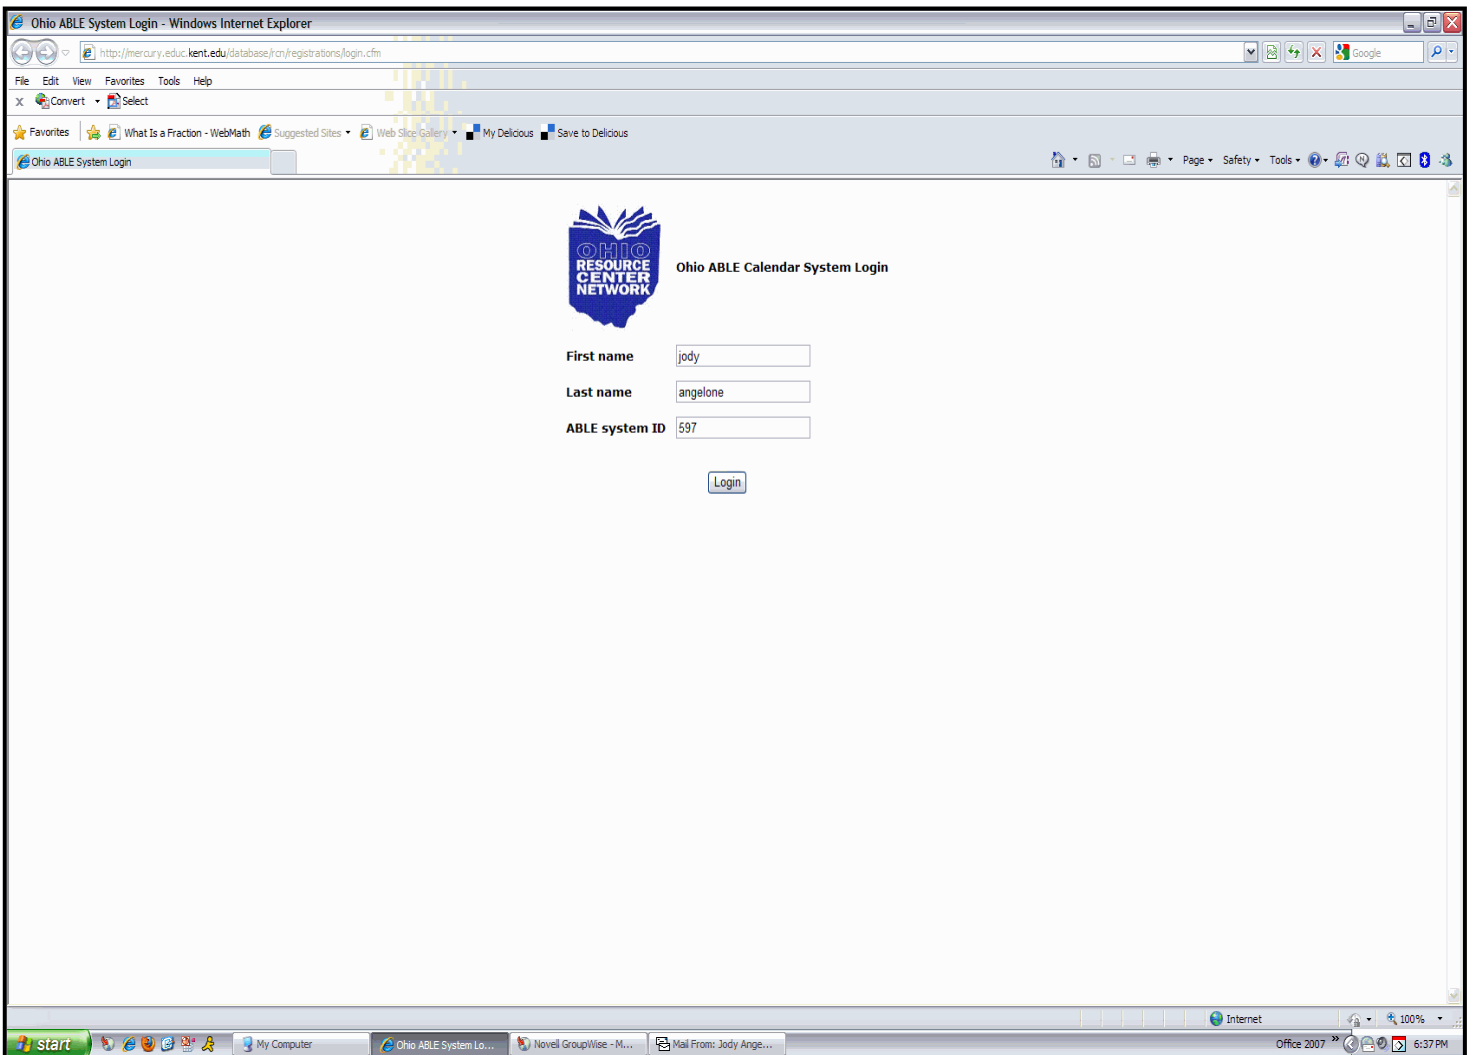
Ohio ABLE System Login - Windows Internet Explorer

http://mercury.educ.kent.edu/database/rcn/registrations/login.cfm

Google

File Edit View Favorites Tools Help

Convert Select

Favorites What Is a Fraction - WebMath Suggested Sites Web Slice Gallery My Delicious Save to Delicious

Ohio ABLE System Login

Page Safety Tools

OHIO RESOURCE CENTER NETWORK

Ohio ABLE Calendar System Login

First name jody

Last name angelone

ABLE system ID 597

Login

Internet 100%

start My Computer Ohio ABLE System Lo... Novell GroupWise - M... Mail From: Jody Ange... Office 2007 6:37 PM